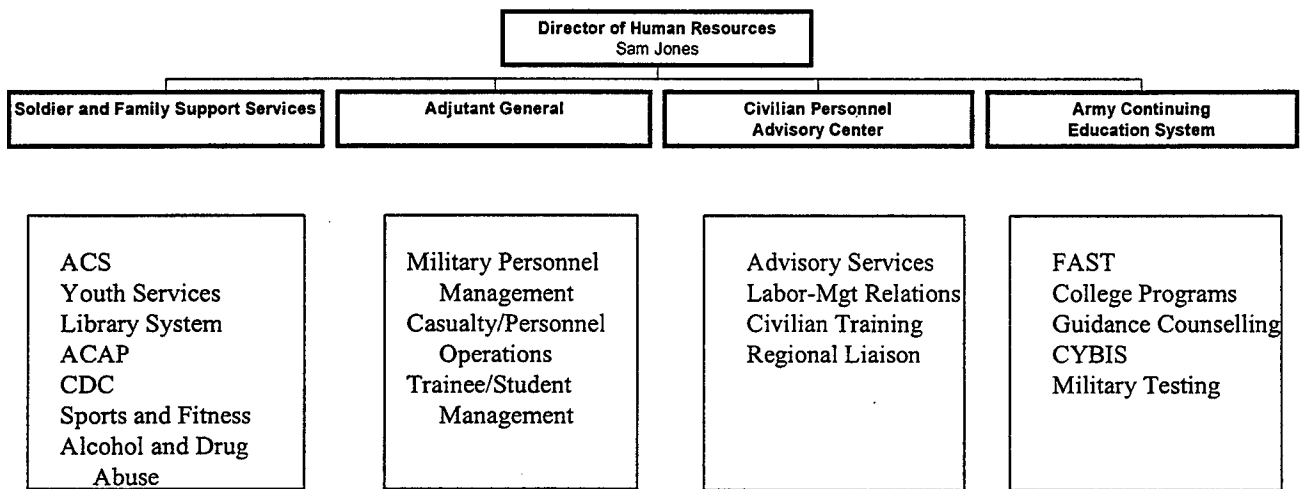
Director of Human Resources
Sam Jones

Soldier and Family Support Services

Adjutant General

Civilian Personnel Advisory Center

Army Continuing Education System

ACS
Youth Services
Library System
ACAP
CDC
Sports and Fitness
Alcohol and Drug Abuse

Military Personnel Management
Casualty/Personnel Operations
Trainee/Student Management

Advisory Services
Labor-Mgt Relations
Civilian Training
Regional Liaison

FAST
College Programs
Guidance Counselling
CYBIS
Military Testing